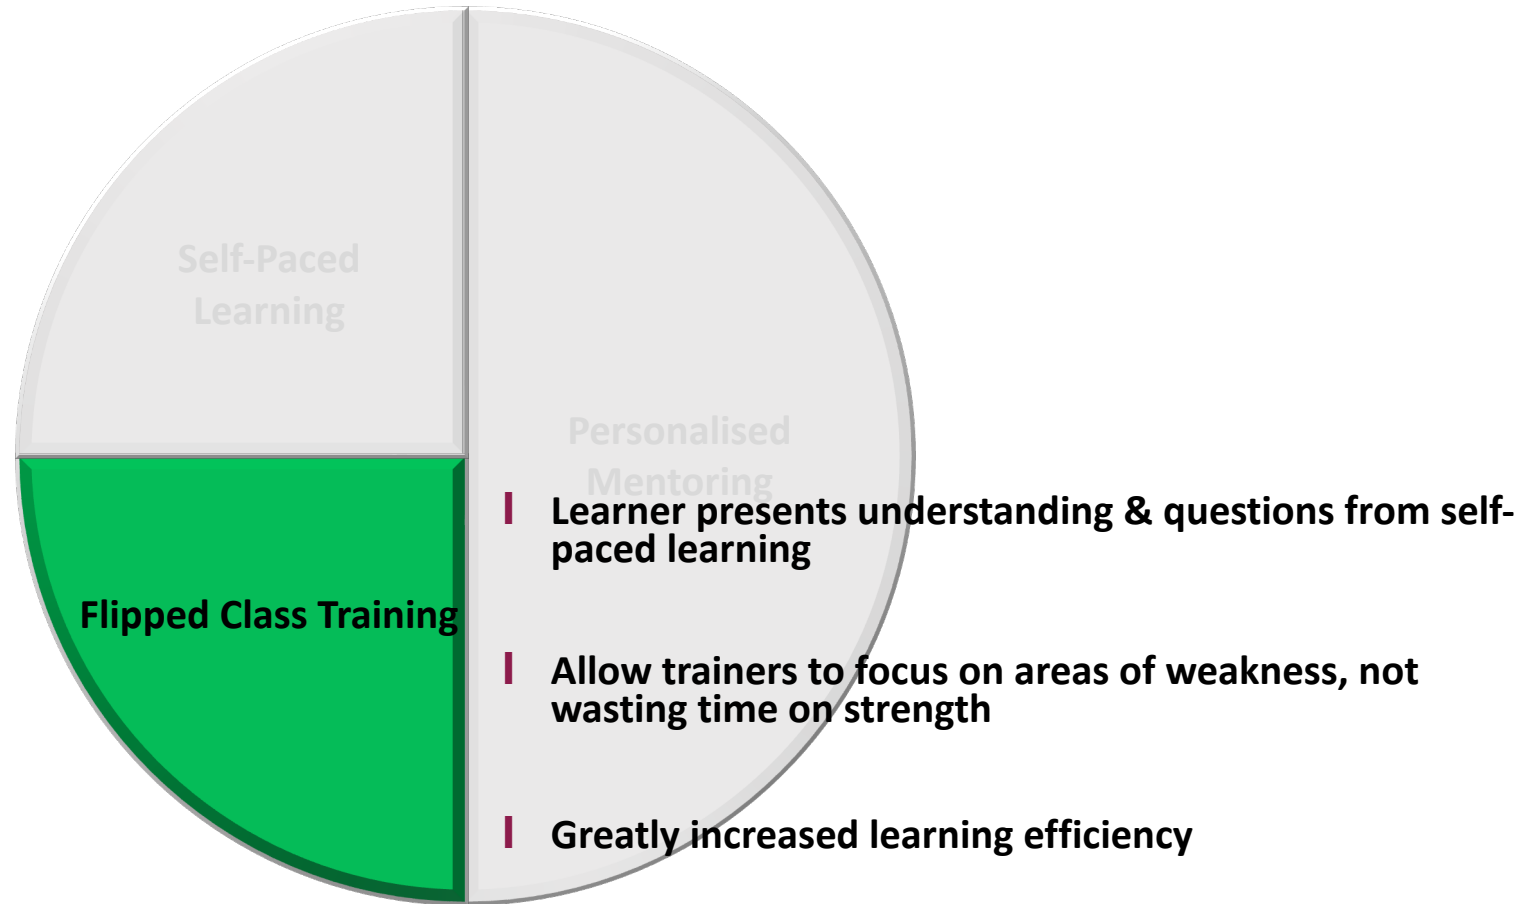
Self-Paced Learning

Personalised Mentoring

Flipped Class Training

Learner presents understanding & questions from self-paced learning

Allow trainers to focus on areas of weakness, not wasting time on strength

Greatly increased learning efficiency